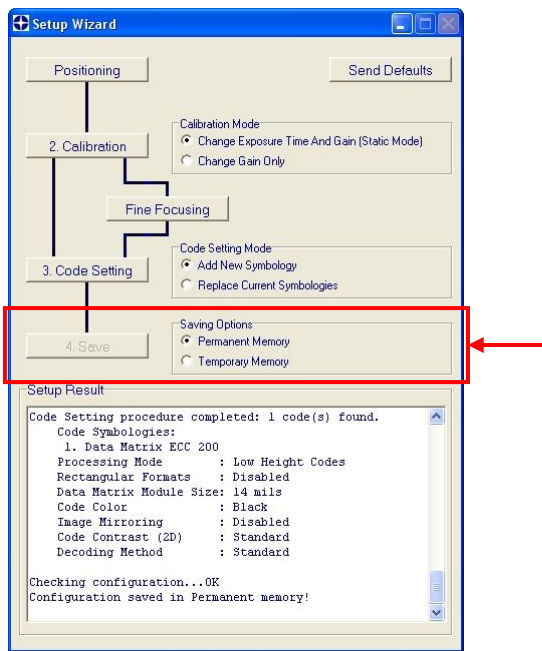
Setup Wizard

Positioning

Send Defaults

2. Calibration

Calibration Mode
Change Exposure Time And Gain (Static Mode)
Change Gain Only

Fine Focusing

3. Code Setting

Code Setting Mode
Add New Symbology
Replace Current Symbologies

4. Save

Saving Options
Permanent Memory
Temporary Memory

Setup Result

Code Setting procedure completed: 1 code(s) found.
Code Symbologies:
1. Data Matrix ECC 200
Processing Mode : Low Height Codes
Rectangular Formats : Disabled
Data Matrix Module Size: 14 mils
Code Color : Black
Image Mirroring : Disabled
Code Contrast (2D) : Standard
Decoding Method : Standard

Checking configuration...OK
Configuration saved in Permanent memory!